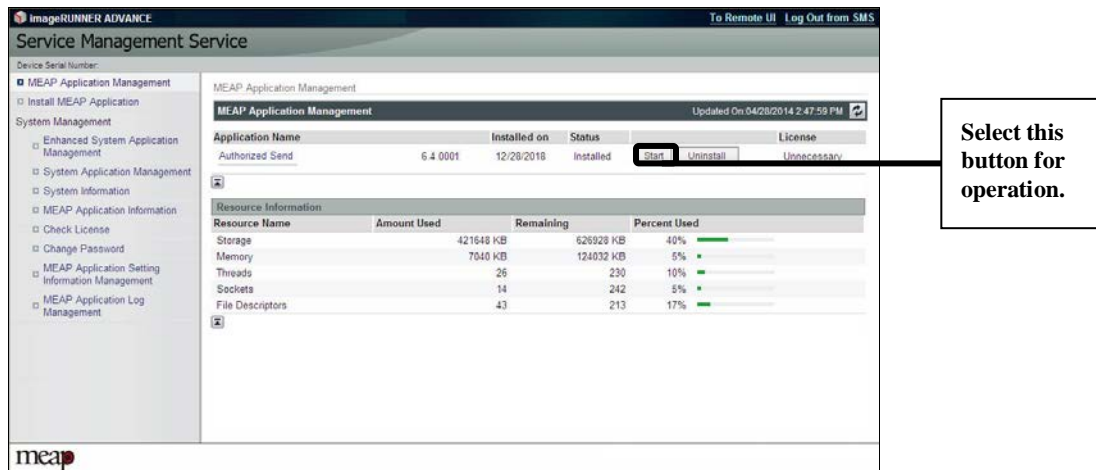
imageRUNNER ADVANCE

To Remote UI Log Out from SMS

Service Management Service

Device Serial Number:

MEAP Application Management
Install MEAP Application
System Management
Enhanced System Application Management
System Application Management
System Information
MEAP Application Information
Check License
Change Password
MEAP Application Setting Information Management
MEAP Application Log Management

MEAP Application Management

MEAP Application Management

Updated On:04/28/2014 2:47:59 PM

| Application Name | | Installed on | Status | | License |
|---|---|---|---|---|---|
| Authorized Send | 6.4.0001 | 12/28/2018 | Installed | Start Uninstall | Unnecessary |

Resource Information

| Resource Name | Amount Used | Remaining | Percent Used |
|---|---|---|---|
| Storage | 421648 KB | 626928 KB | 40% |
| Memory | 7040 KB | 124032 KB | 5% |
| Threads | 26 | 230 | 10% |
| Sockets | 14 | 242 | 5% |
| File Descriptors | 43 | 213 | 17% |

meap

Select this button for operation.